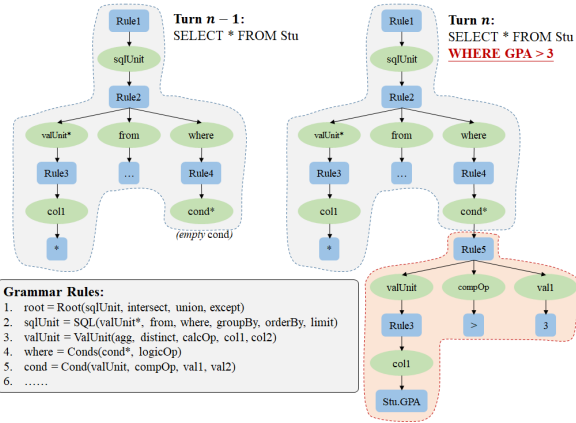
Rule1

sqlUnit

Rule2

valUnit*

from

where

Rule3

…

Rule4

col1

cond*

*

(empty cond)

Turn $n-1$:
SELECT * FROM Stu

Rule1

sqlUnit

Rule2

valUnit*

from

where

Rule3

…

Rule4

col1

cond*

*

Rule5

valUnit

compOp

val1

Rule3

>

3

col1

Stu.GPA

Turn $n$:
SELECT * FROM Stu
WHERE GPA > 3

Grammar Rules:
1. root = Root(sqlUnit, intersect, union, except)
2. sqlUnit = SQL(valUnit*, from, where, groupBy, orderBy, limit)
3. valUnit = ValUnit(agg, distinct, calcOp, col1, col2)
4. where = Conds(cond*, logicOp)
5. cond = Cond(valUnit, compOp, val1, val2)
6. ……